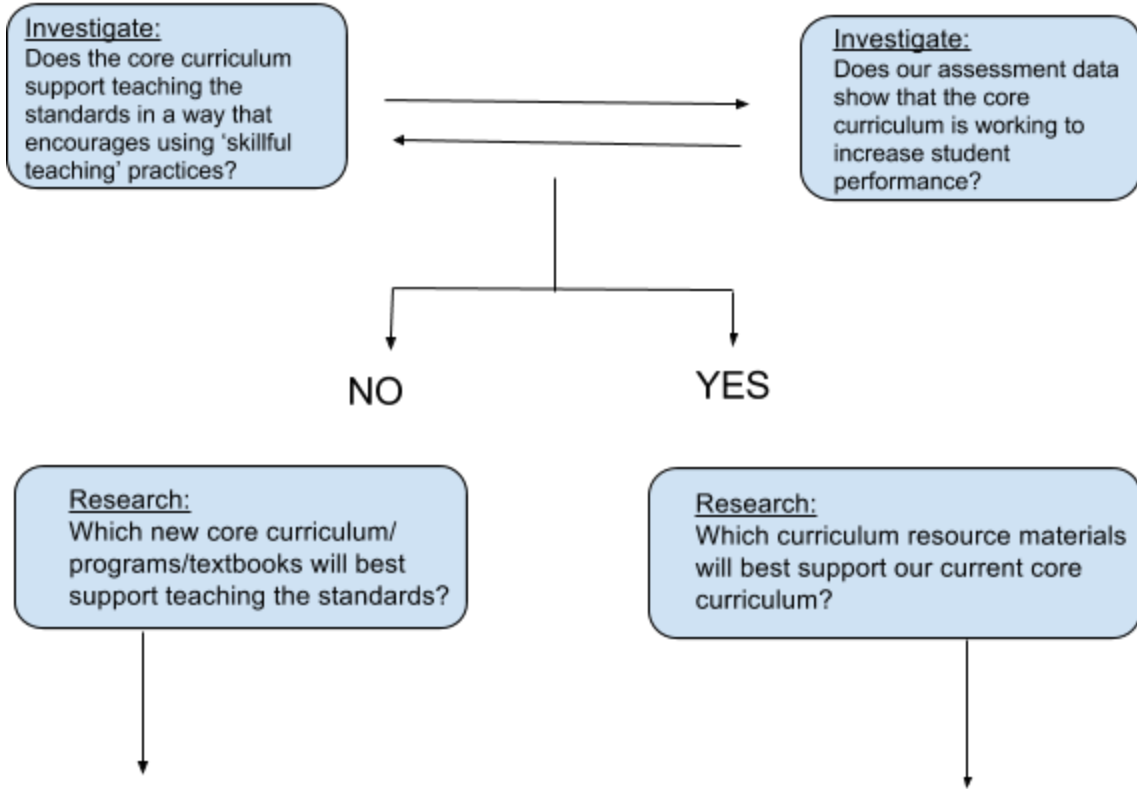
Investigate:
Does the core curriculum support teaching the standards in a way that encourages using 'skillful teaching' practices?

Investigate:
Does our assessment data show that the core curriculum is working to increase student performance?

NO

YES

Research:
Which new core curriculum/ programs/textbooks will best support teaching the standards?

Research:
Which curriculum resource materials will best support our current core curriculum?